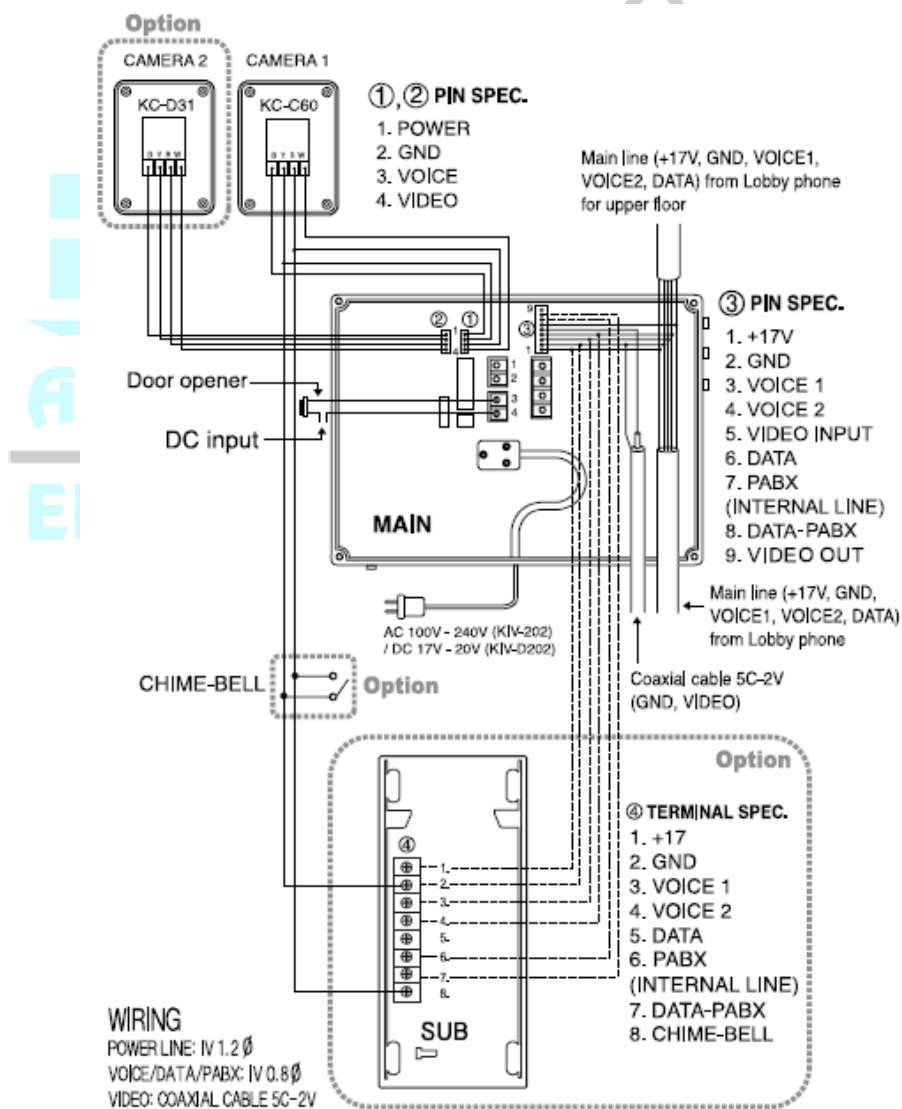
Option

CAMERA 2

KC-D31

CAMERA 1

KC-C60

①,② PIN SPEC.
1. POWER
2. GND
3. VOICE
4. VIDEO

Main line (+17V, GND, VOICE1, VOICE2, DATA) from Lobby phone for upper floor

③ PIN SPEC.
1. +17V
2. GND
3. VOICE 1
4. VOICE 2
5. VIDEO INPUT
6. DATA
7. PABX (INTERNAL LINE)
8. DATA-PABX
9. VIDEO OUT

Door opener

DC input

MAIN

Main line (+17V, GND, VOICE1, VOICE2, DATA) from Lobby phone

AC 100V - 240V (KIV-202) / DC 17V - 20V (KIV-D202)

CHIME-BELL

Option

Coaxial cable 5C-2V (GND, VIDEO)

Option

④ TERMINAL SPEC.
1. +17
2. GND
3. VOICE 1
4. VOICE 2
5. DATA
6. PABX (INTERNAL LINE)
7. DATA-PABX
8. CHIME-BELL

SUB

WIRING
POWER LINE: IV 1.2 Ø
VOICE/DATA/PABX: IV 0.8 Ø
VIDEO: COAXIAL CABLE 5C-2V